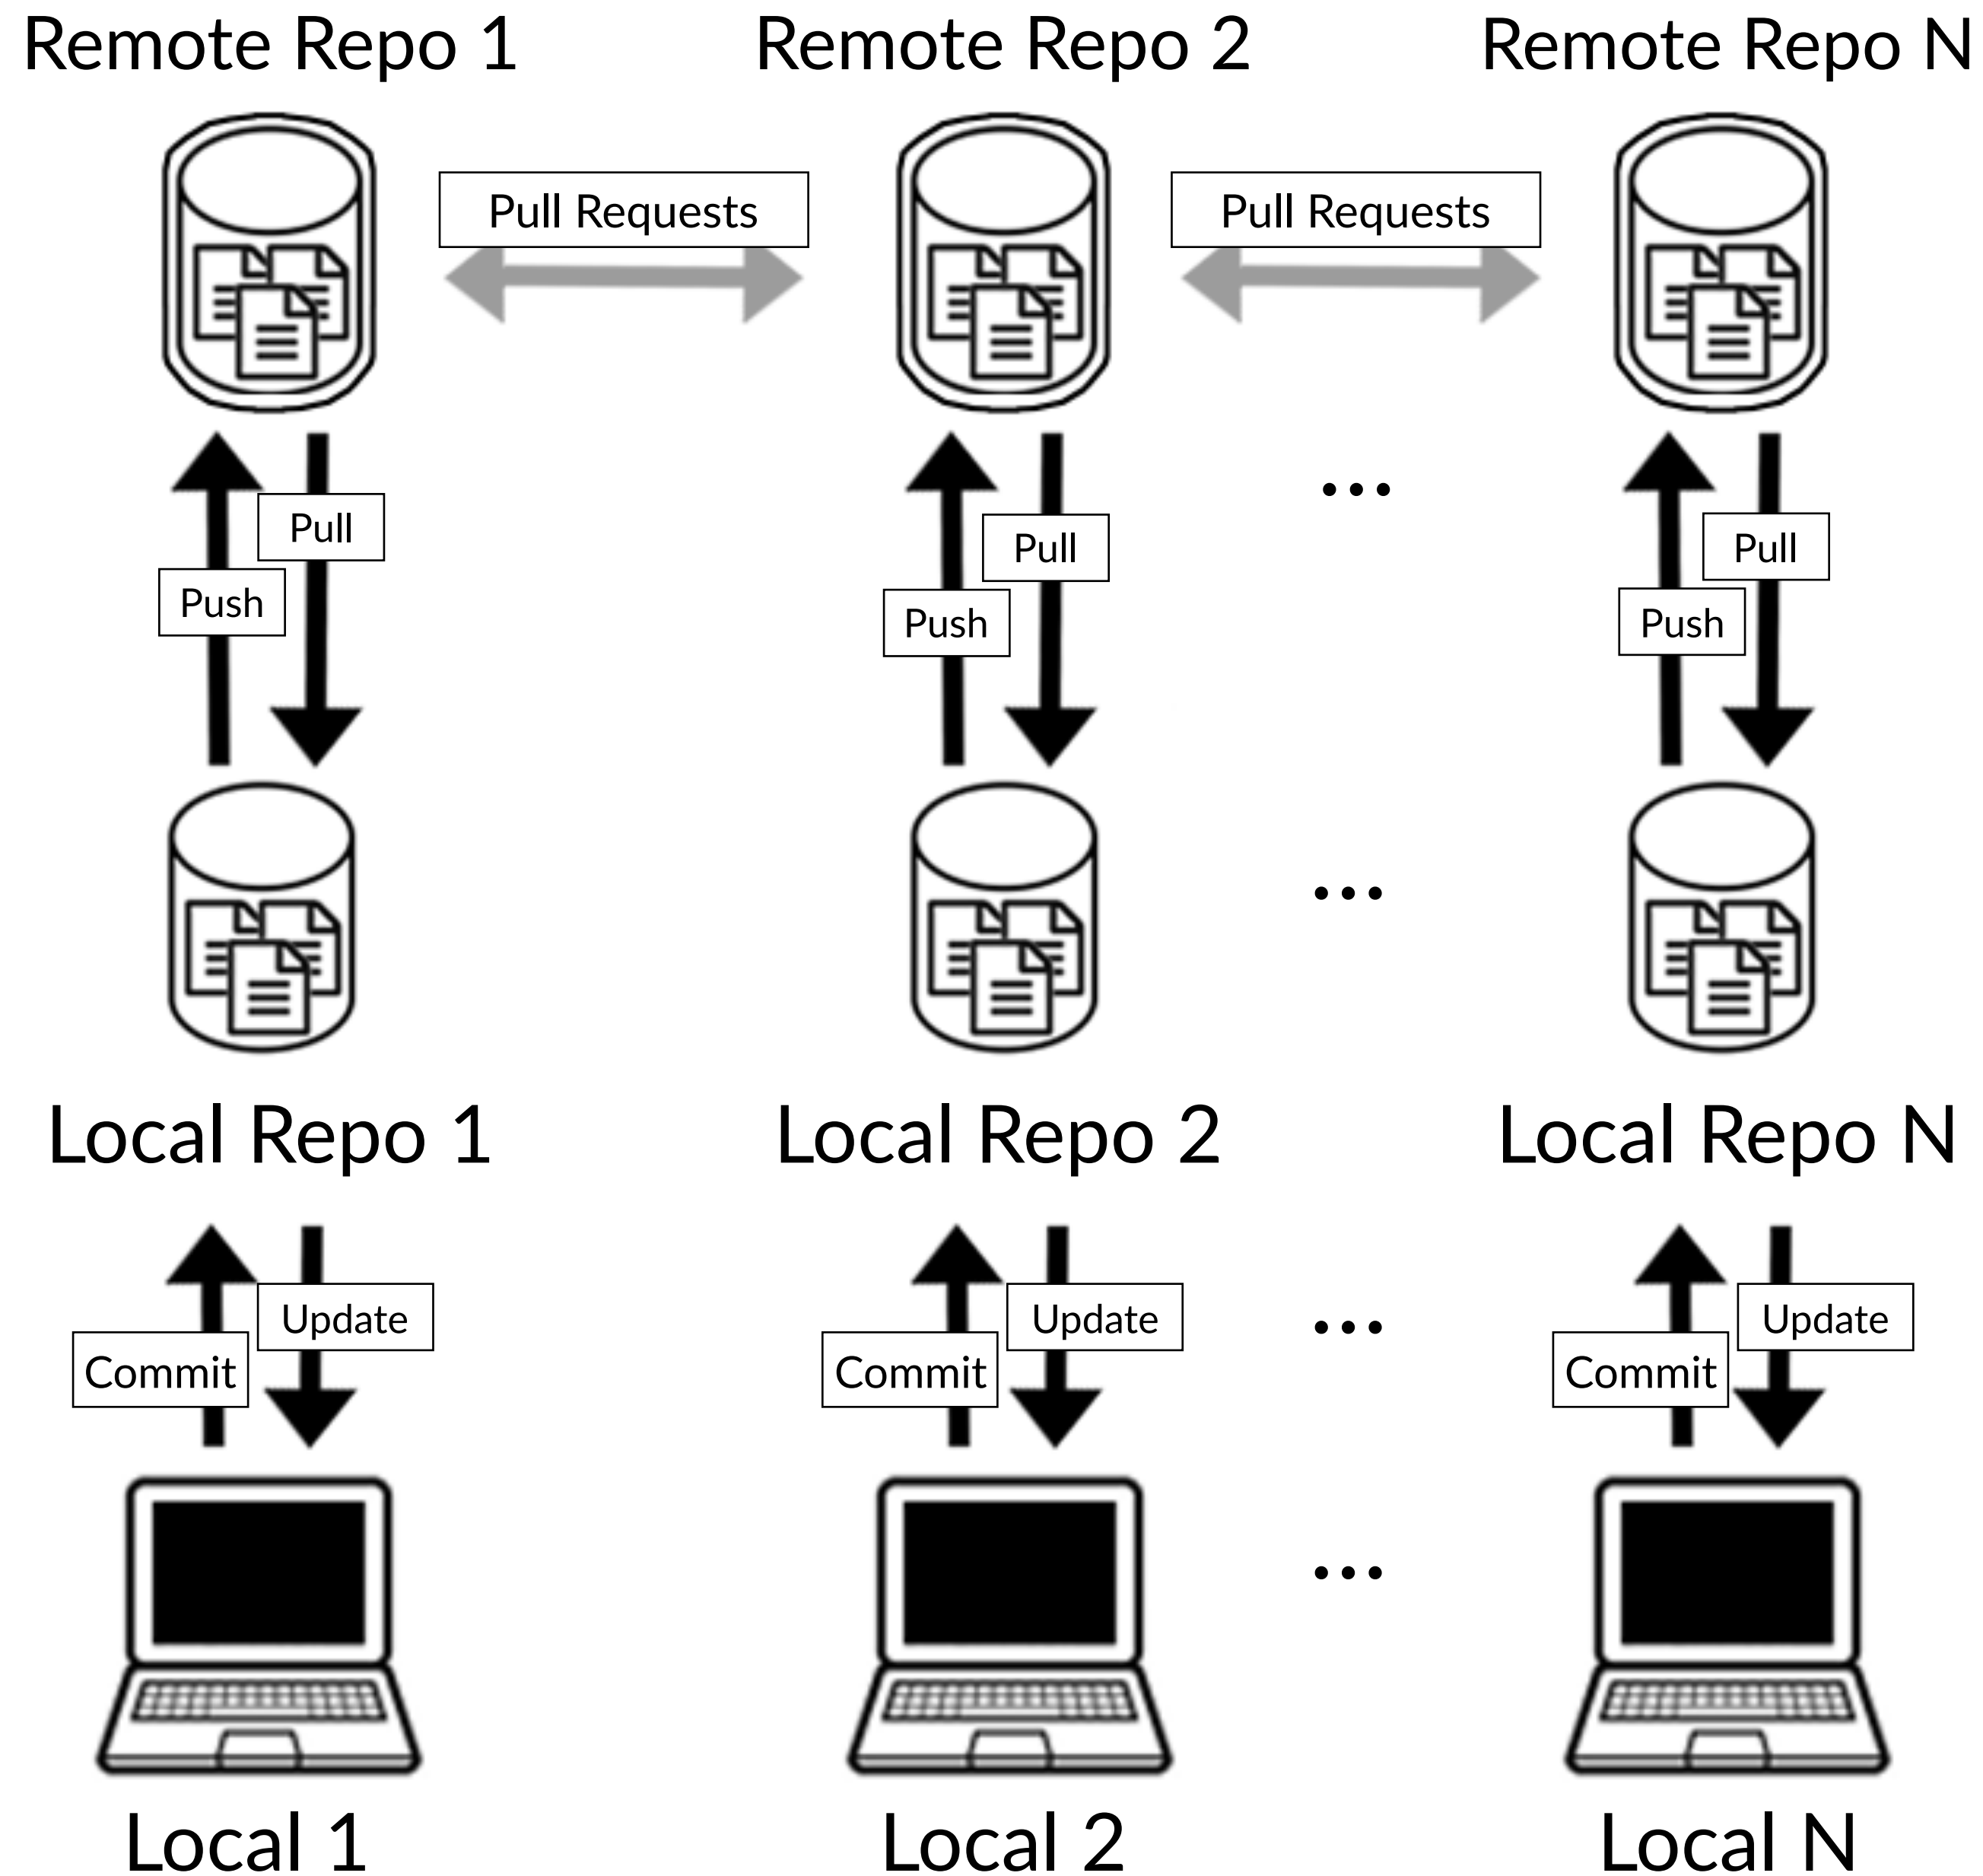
Remote Repo 1

Remote Repo 2

Remote Repo N

Pull Requests

Pull Requests

Pull

Push

Pull

Push

...

Pull

Push

...

Local Repo 1

Local Repo 2

Local Repo N

Update

Commit

Update

Commit

...

Update

Commit

...

Local 1

Local 2

Local N